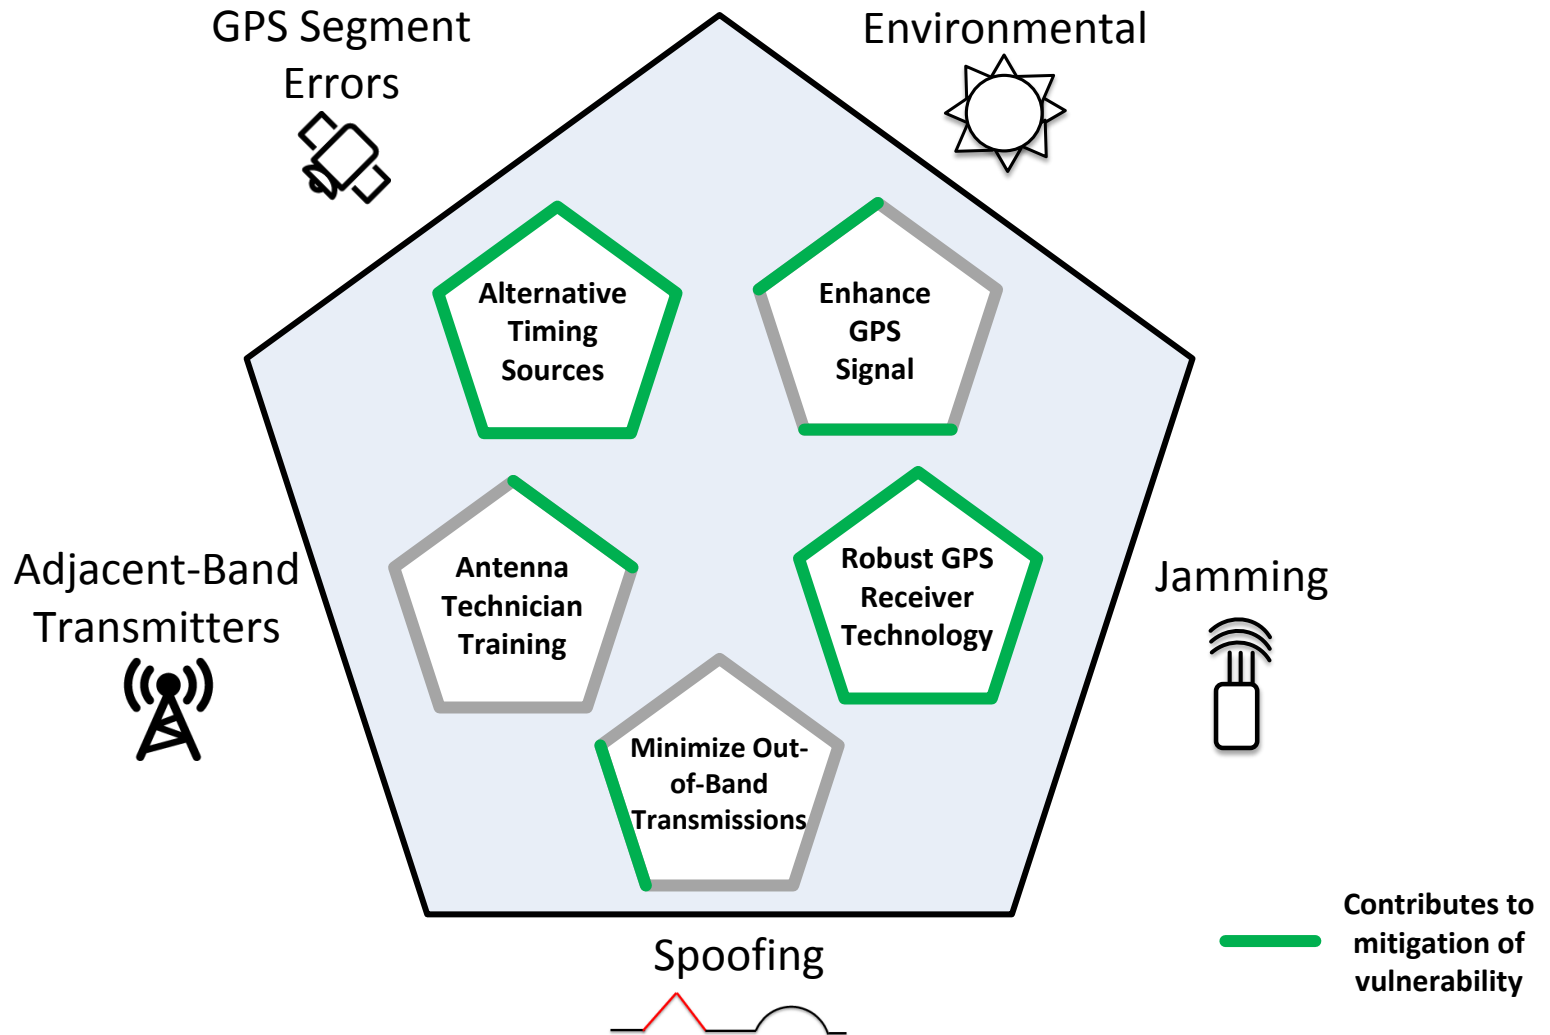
GPS Segment Errors

Environmental

Alternative Timing Sources

Enhance GPS Signal

Antenna Technician Training

Robust GPS Receiver Technology

Minimize Out-of-Band Transmissions

Adjacent-Band Transmitters

Jamming

Spoofing

Contributes to mitigation of vulnerability